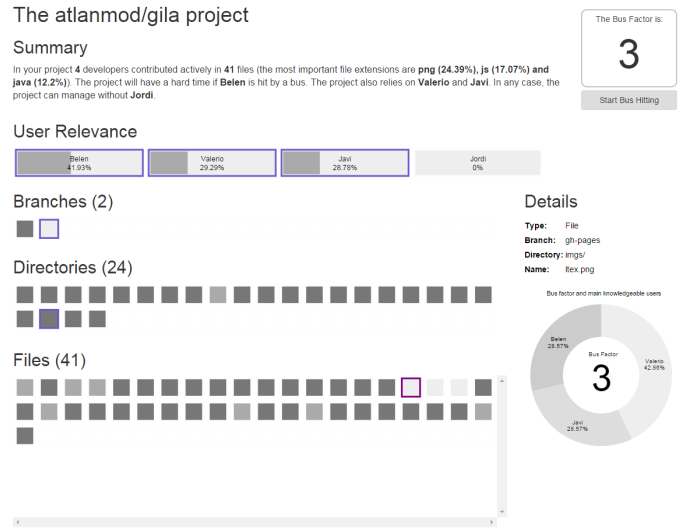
The atlanmod/gila project

The Bus Factor is:

3

Start Bus Hitting

Summary

In your project 4 developers contributed actively in 41 files (the most important file extensions are png (24.39%), js (17.07%) and java (12.2%)). The project will have a hard time if Belen is hit by a bus. The project also relies on Valerio and Javi. In any case, the project can manage without Jordi.

User Relevance

Belen
41.93%

Valerio
29.29%

Javi
28.78%

Jordi
0%

Branches (2)

Directories (24)

Files (41)

Details

Type: File
Branch: gh-pages
Directory: imgs/
Name: ltex.png

Bus factor and main knowledgeable users

Belen
28.57%

Valerio
42.86%

Javi
28.57%

Bus Factor
3